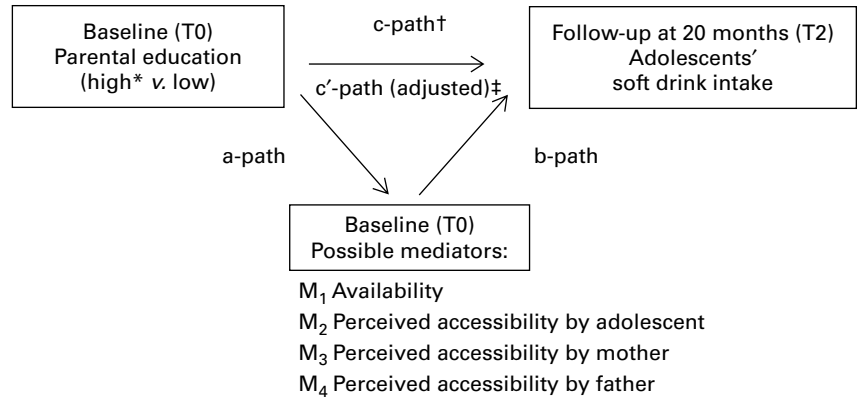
Baseline (T0)
Parental education
(high* v. low)

c-path†

c′-path (adjusted)‡

Follow-up at 20 months (T2)
Adolescents'
soft drink intake

a-path

b-path

Baseline (T0)
Possible mediators:

$M_1$ Availability
$M_2$ Perceived accessibility by adolescent
$M_3$ Perceived accessibility by mother
$M_4$ Perceived accessibility by father